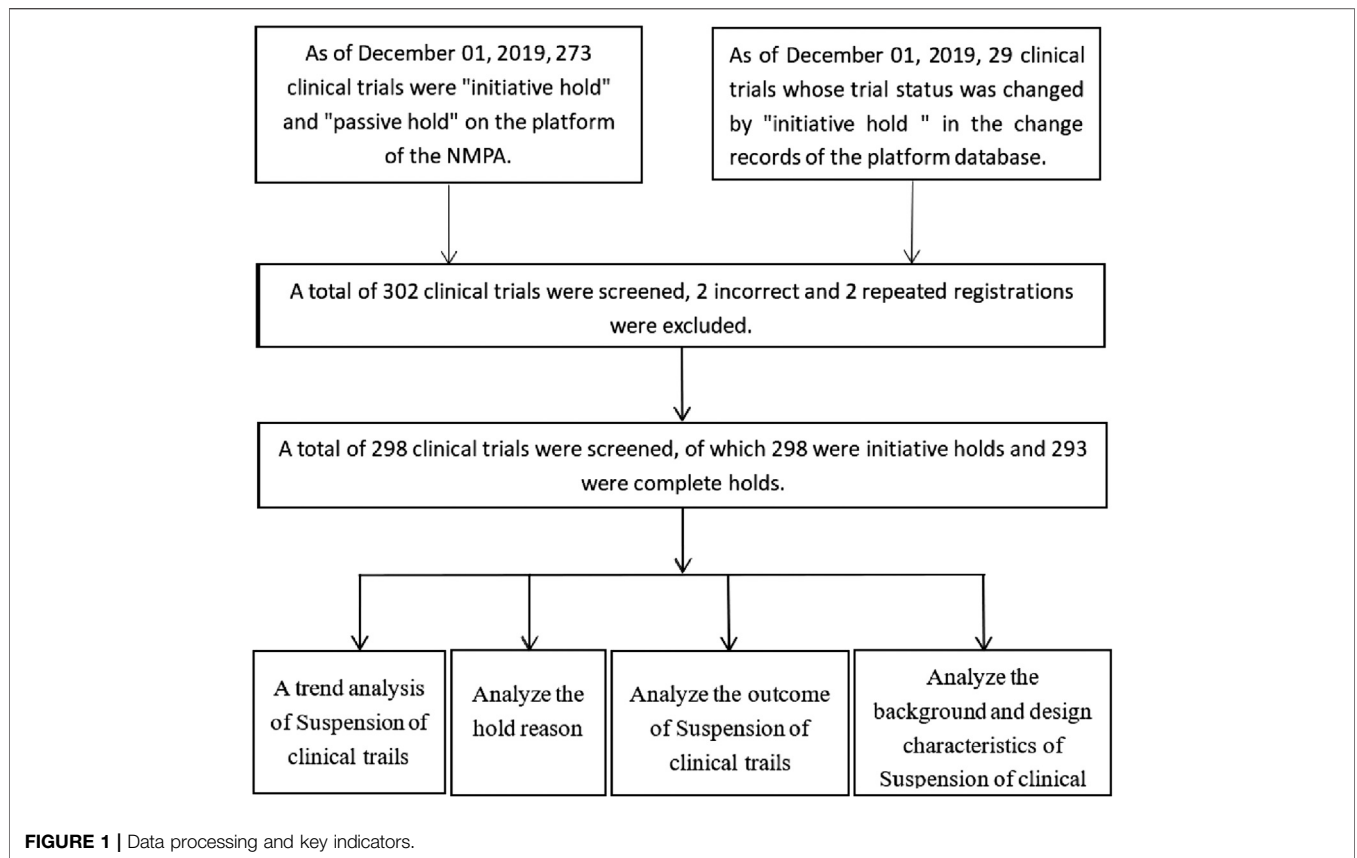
As of December 01, 2019, 273 clinical trials were "initiative hold" and "passive hold" on the platform of the NMPA.

As of December 01, 2019, 29 clinical trials whose trial status was changed by "initiative hold " in the change records of the platform database.

A total of 302 clinical trials were screened, 2 incorrect and 2 repeated registrations were excluded.

A total of 298 clinical trials were screened, of which 298 were initiative holds and 293 were complete holds.

A trend analysis of Suspension of clinical trails

Analyze the hold reason

Analyze the outcome of Suspension of clinical trails

Analyze the background and design characteristics of Suspension of clinical

FIGURE 1 | Data processing and key indicators.